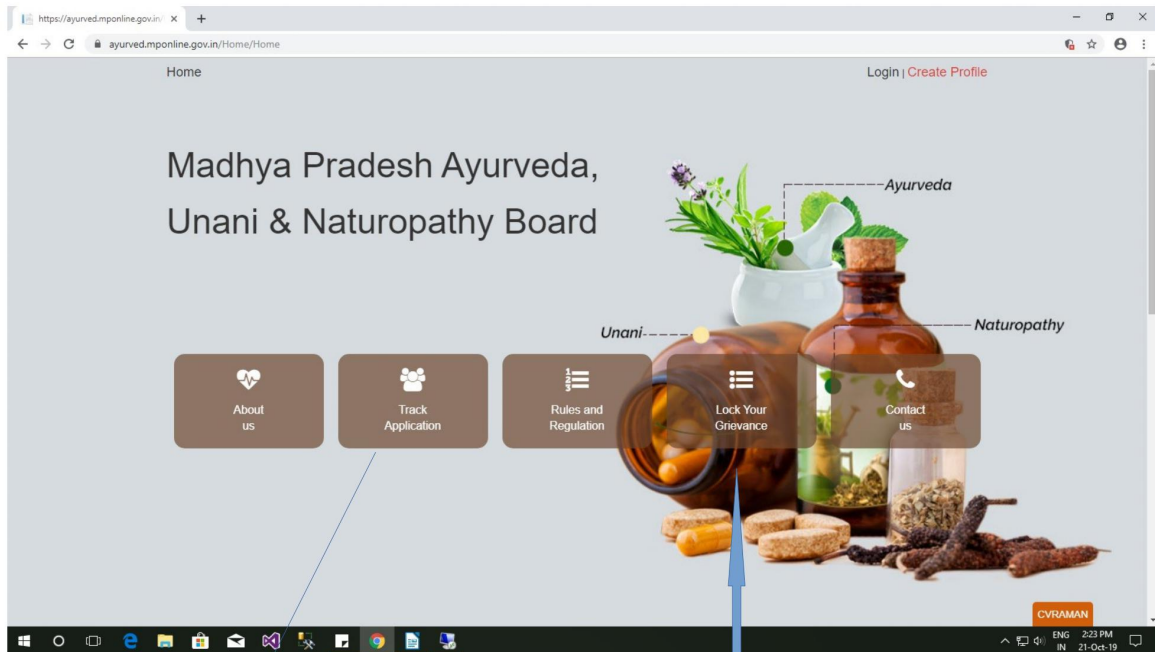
https://ayurved.mponline.gov.in/

ayurved.mponline.gov.in/Home/Home

Home

Login | Create Profile

Madhya Pradesh Ayurveda, Unani & Naturopathy Board

Ayurveda

Unani

Naturopathy

About us

Track Application

Rules and Regulation

Lock Your Grievance

Contact us

CVRAMAN

ENG IN 2:23 PM 21-Oct-19